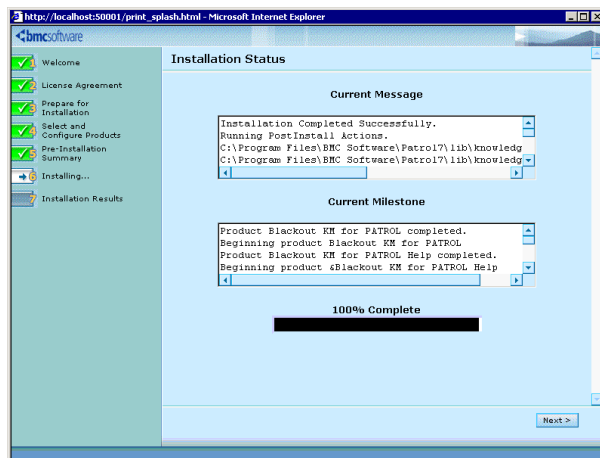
http://localhost:50001/print_splash.html - Microsoft Internet Explorer

bmcsoftware

1 Welcome
2 License Agreement
3 Prepare for Installation
4 Select and Configure Products
5 Pre-Installation Summary
6 Installing...
7 Installation Results

Installation Status

Current Message

Installation Completed Successfully.
Running PostInstall Actions.
C:\Program Files\BMC Software\Patrol7\lib\knowledg
C:\Program Files\BMC Software\Patrol7\lib\knowledg

Current Milestone

Product Blackout KM for PATROL completed.
Beginning product Blackout KM for PATROL
Product Blackout KM for PATROL Help completed.
Beginning product &Blackout KM for PATROL Help

100% Complete

Next >